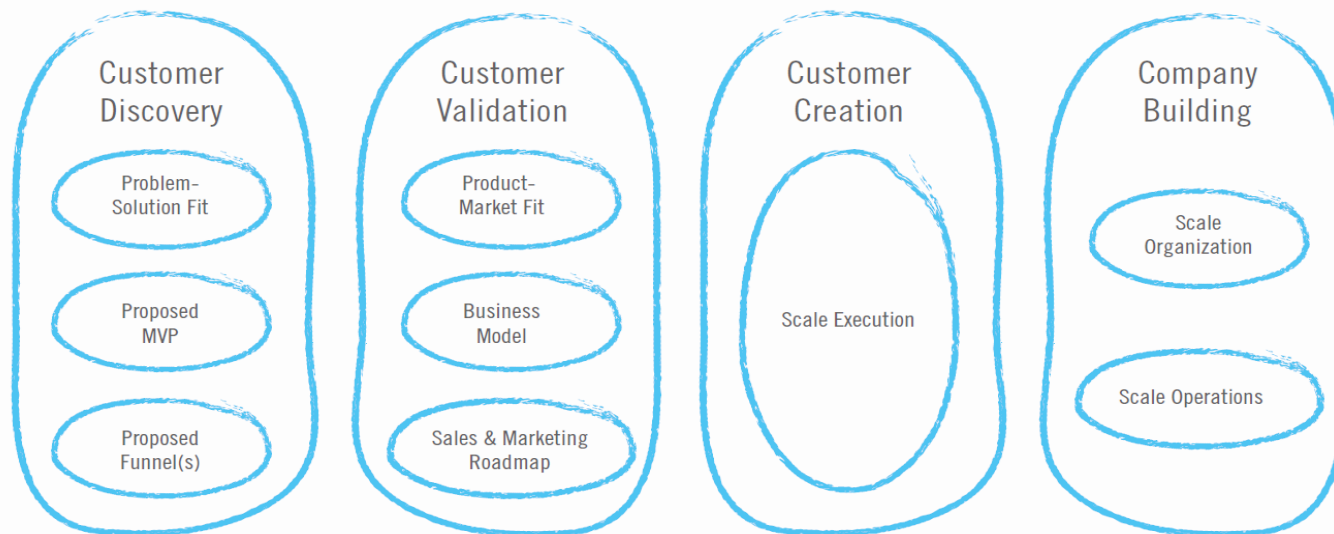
Customer Discovery

Problem-Solution Fit

Proposed MVP

Proposed Funnel(s)

Customer Validation

Product-Market Fit

Business Model

Sales & Marketing Roadmap

Customer Creation

Scale Execution

Company Building

Scale Organization

Scale Operations